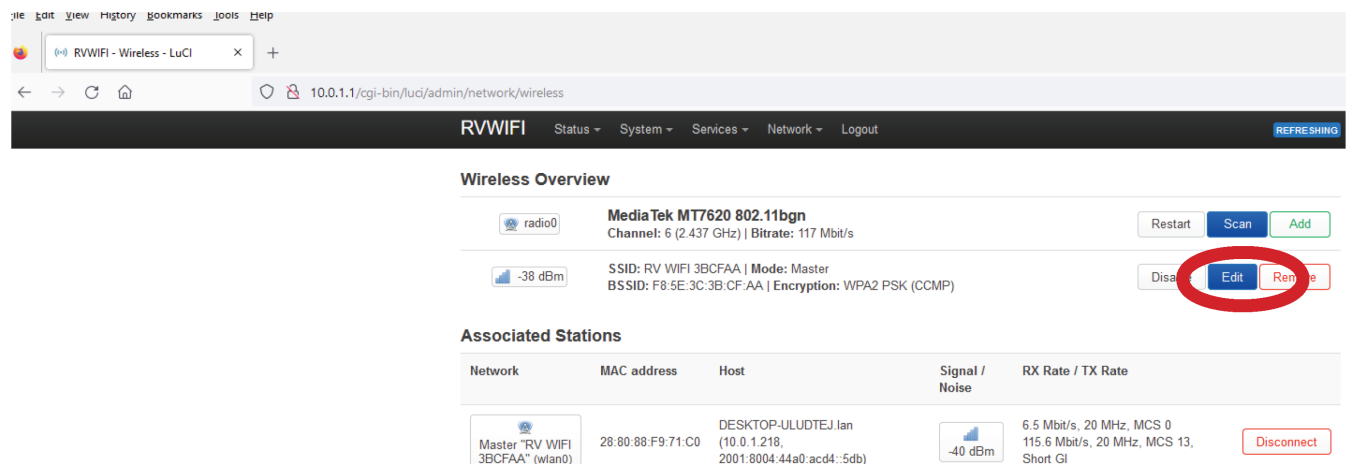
ile Edit View History Bookmarks Tools Help

RVWIFI - Wireless - LuCI ×

10.0.1.1/cgi-bin/luci/admin/network/wireless

RVWIFI Status System Services Network Logout REFRESHING

Wireless Overview

radio0 MediaTek MT7620 802.11bgn
Channel: 6 (2.437 GHz) | Bitrate: 117 Mbit/s
Restart Scan Add

-38 dBm SSID: RV WIFI 3BCFAA | Mode: Master
BSSID: F8:5E:3C:3B:CF:AA | Encryption: WPA2 PSK (CCMP)
Disa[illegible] Edit Re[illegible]e

Associated Stations

| Network | MAC address | Host | Signal / Noise | RX Rate / TX Rate | |
|---|---|---|---|---|---|
| Master "RV WIFI 3BCFAA" (wlan0) | 28:80:88:F9:71:C0 | DESKTOP-ULUDTEJ.lan (10.0.1.218, 2001:8004:44a0:acd4::5db) | -40 dBm | 6.5 Mbit/s, 20 MHz, MCS 0 115.6 Mbit/s, 20 MHz, MCS 13, Short GI | Disconnect |